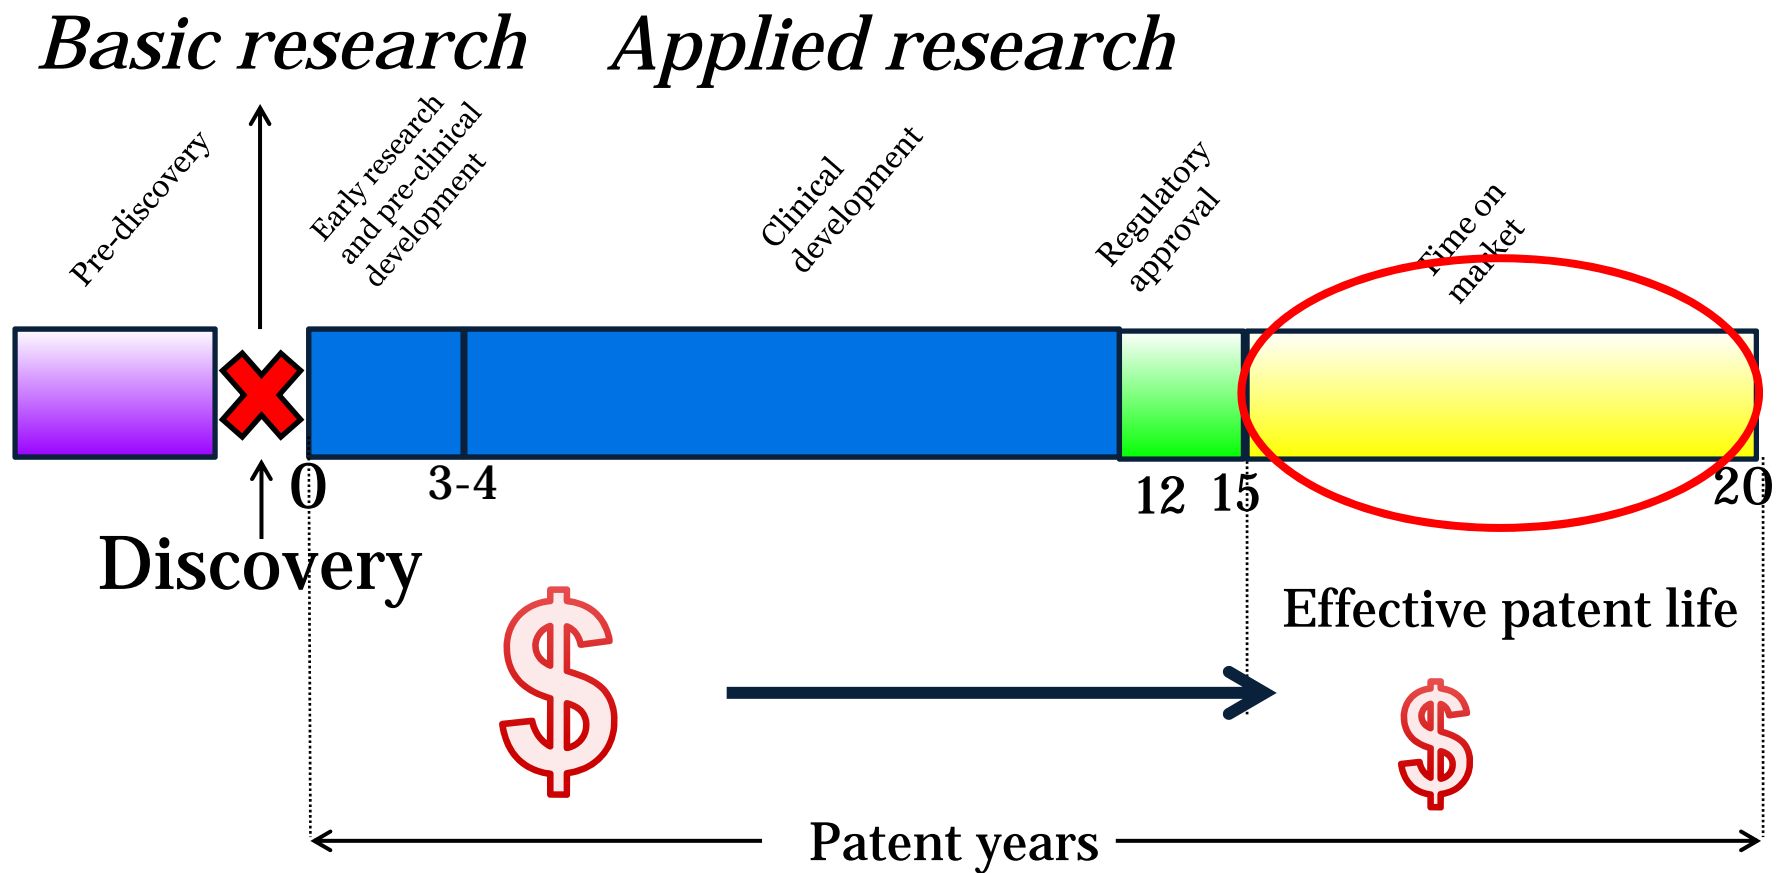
Basic research Applied research

Pre-discovery

Early research and pre-clinical development

Clinical development

Regulatory approval

Time on market

0 3-4 12 15 20

Discovery

$

Effective patent life

$

Patent years